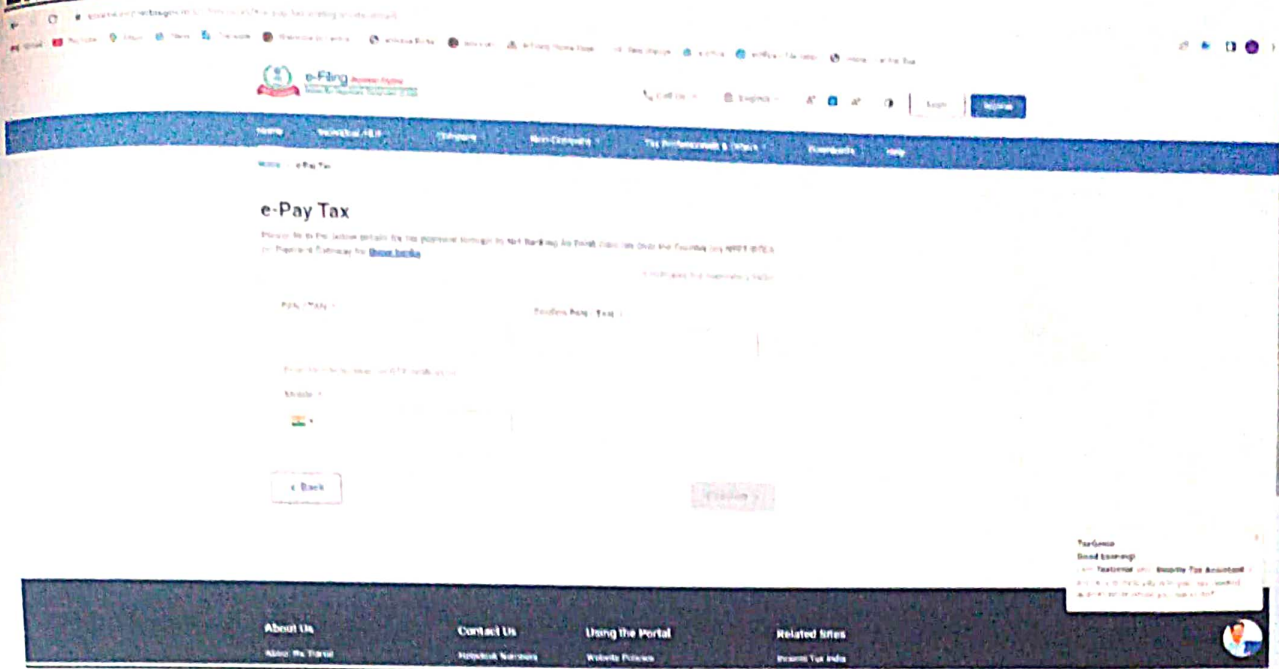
e-Filing
Anywhere Anytime
Income Tax Department, Government of India

Call Us
English
Login
Register

Home
Individual/HUF
Company
Non-Company
Tax Professionals & Others
Downloads
Help

Home > e-Pay Tax

e-Pay Tax

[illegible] Net Banking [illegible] Payment Gateway for Other banks

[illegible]

PAN / TAN *
Confirm PAN / TAN *

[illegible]

Mobile *

< Back
Continue >

TaxGenie
Good Evening!
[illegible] Taxbot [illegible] Website Tax Assistant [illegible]
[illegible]

About Us
About the Portal
Contact Us
Helpdesk Numbers
Using the Portal
Website Policies
Related Sites
Income Tax India